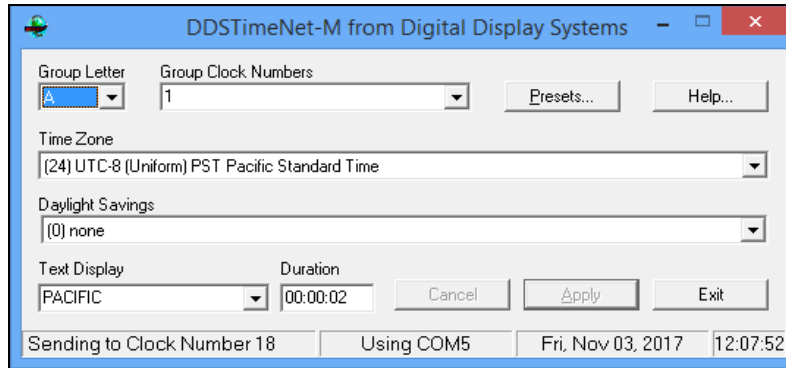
DDSTimeNet-M from Digital Display Systems

Group Letter
A

Group Clock Numbers
1

Presets...

Help...

Time Zone
(24) UTC-8 (Uniform) PST Pacific Standard Time

Daylight Savings
(0) none

Text Display
PACIFIC

Duration
00:00:02

Cancel

Apply

Exit

Sending to Clock Number 18

Using COM5

Fri, Nov 03, 2017

12:07:52